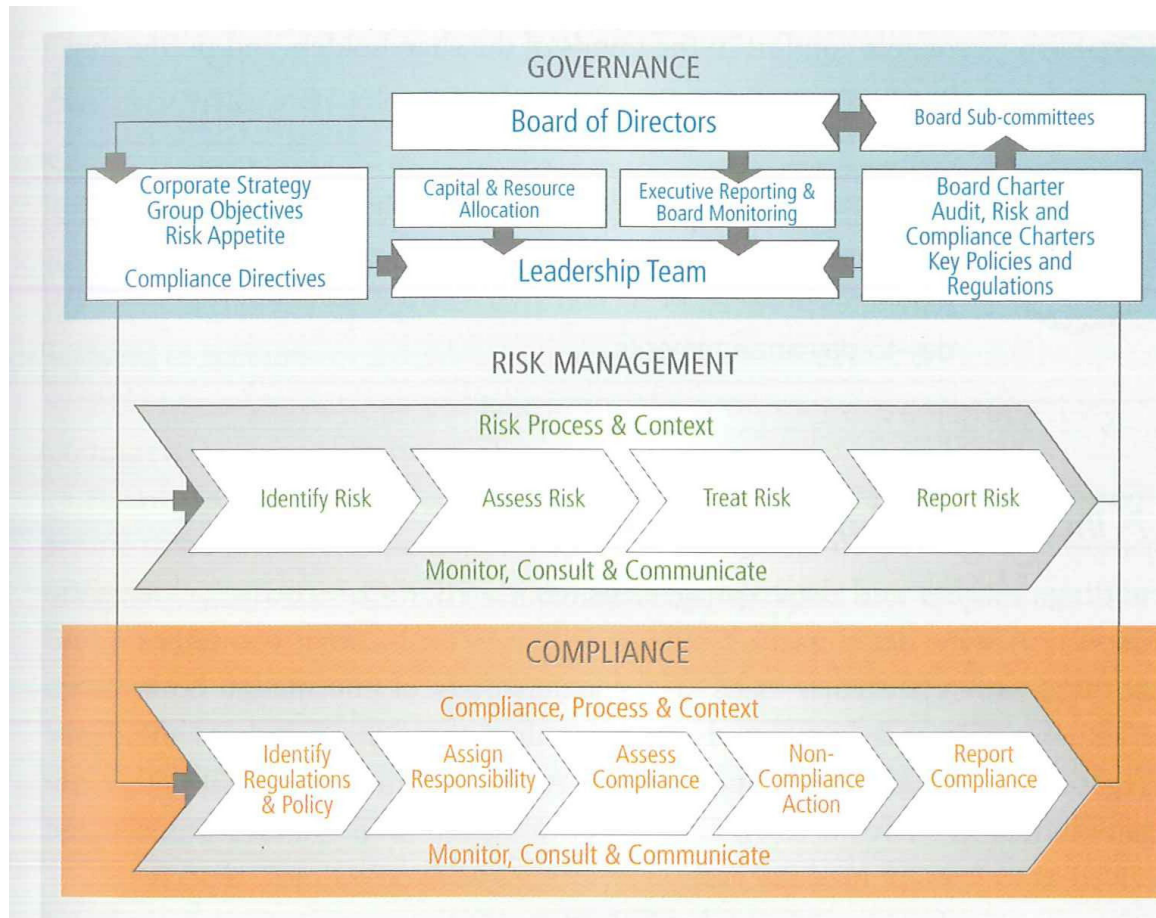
GOVERNANCE

Board of Directors

Board Sub-committees

Corporate Strategy
Group Objectives
Risk Appetite

Compliance Directives

Capital & Resource Allocation

Executive Reporting & Board Monitoring

Leadership Team

Board Charter
Audit, Risk and Compliance Charters
Key Policies and Regulations

RISK MANAGEMENT

Risk Process & Context

Identify Risk

Assess Risk

Treat Risk

Report Risk

Monitor, Consult & Communicate

COMPLIANCE

Compliance, Process & Context

Identify Regulations & Policy

Assign Responsibility

Assess Compliance

Non-Compliance Action

Report Compliance

Monitor, Consult & Communicate